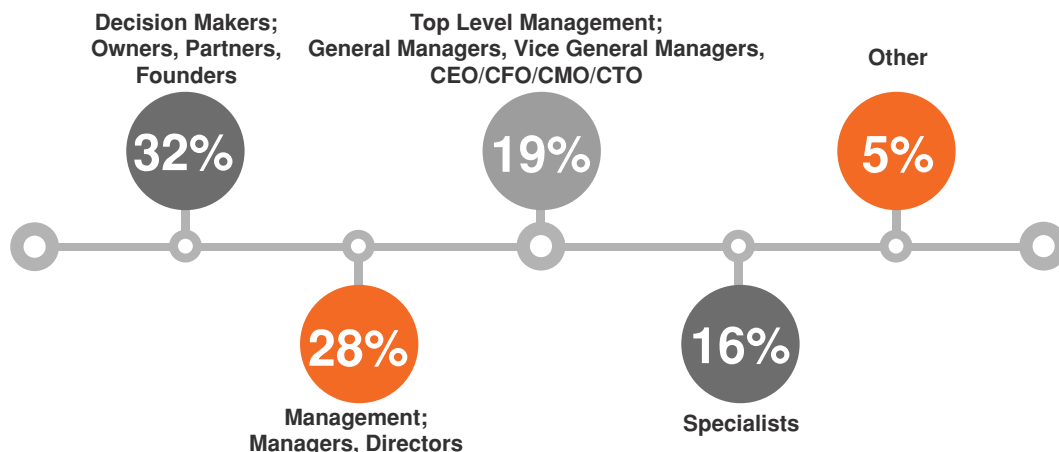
Decision Makers; Owners, Partners, Founders

32%

Top Level Management; General Managers, Vice General Managers, CEO/CFO/CMO/CTO

19%

Other

5%

28%

Management; Managers, Directors

16%

Specialists